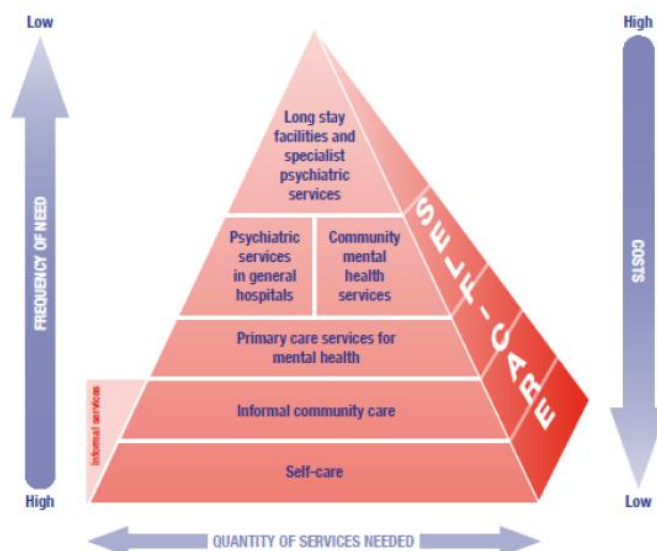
Low

FREQUENCY OF NEED

High

Long stay facilities and specialist psychiatric services

Psychiatric services in general hospitals

Community mental health services

Primary care services for mental health

Informal community care

Self-care

Informal services

SELF-CARE

High

COSTS

Low

QUANTITY OF SERVICES NEEDED